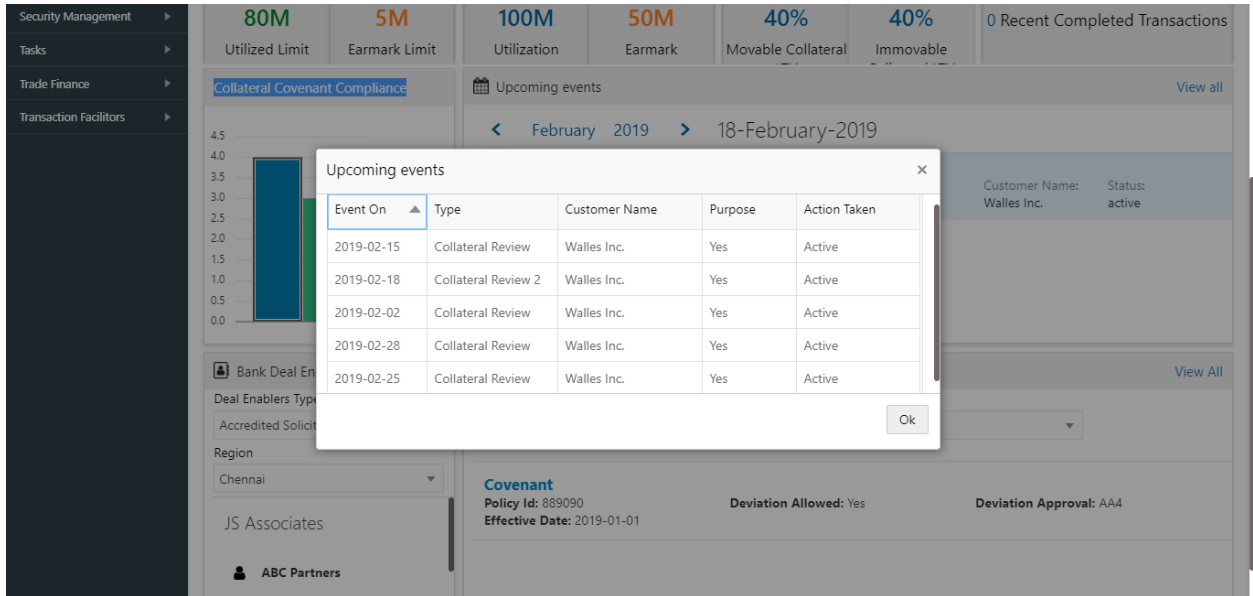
Security Management
Tasks
Trade Finance
Transaction Facilitors

80M
Utilized Limit

5M
Earmark Limit

100M
Utilization

50M
Earmark

40%
Movable Collateral

40%
Immovable

0 Recent Completed Transactions

Collateral Covenant Compliance

4.5
4.0
3.5
3.0
2.5
2.0
1.5
1.0
0.5
0.0

Upcoming events
View all

February 2019 18-February-2019

Customer Name: Walles Inc.
Status: active

Upcoming events ×

| Event On | Type | Customer Name | Purpose | Action Taken |
|---|---|---|---|---|
| 2019-02-15 | Collateral Review | Walles Inc. | Yes | Active |
| 2019-02-18 | Collateral Review 2 | Walles Inc. | Yes | Active |
| 2019-02-02 | Collateral Review | Walles Inc. | Yes | Active |
| 2019-02-28 | Collateral Review | Walles Inc. | Yes | Active |
| 2019-02-25 | Collateral Review | Walles Inc. | Yes | Active |

Ok

Bank Deal En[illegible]
Deal Enablers Type
Accredited Solicit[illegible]
Region
Chennai
JS Associates
ABC Partners

View All

Covenant
Policy Id: 889090
Effective Date: 2019-01-01
Deviation Allowed: Yes
Deviation Approval: AA4